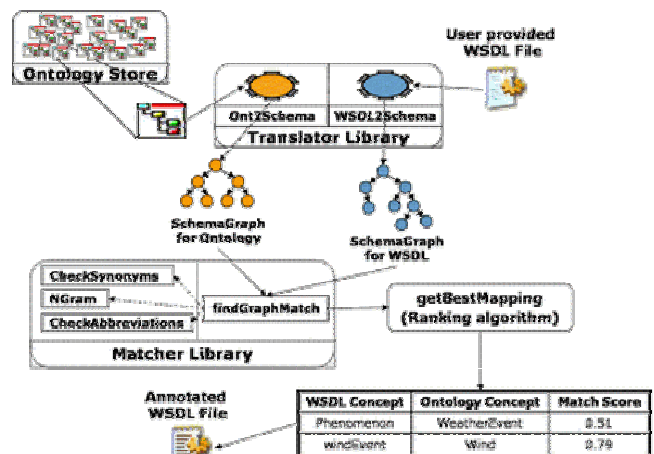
Ontology Store

User provided WSDL File

Ont2Schema

WSDL2Schema

Translator Library

SchemaGraph for Ontology

SchemaGraph for WSDL

CheckSynonyms

NGram

CheckAbbreviations

findGraphMatch

getBestMapping (Ranking algorithm)

Matcher Library

Annotated WSDL File

| WSDL Concept | Ontology Concept | Match Score |
|---|---|---|
| Phenomenon | WeatherEvent | 0.51 |
| windEvent | Wind | 0.79 |